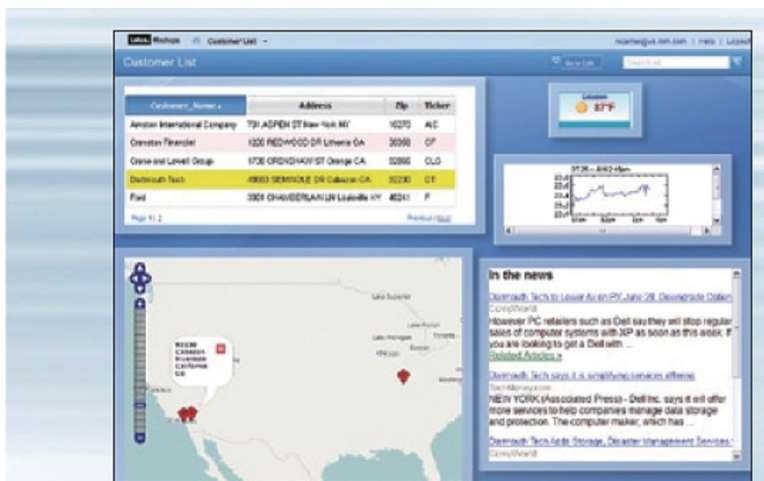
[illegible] Mashups Customer List

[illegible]@us.ibm.com | Help | Logout

Customer List

Go to List

| Customer_Name | Address | Zip | Ticker |
|---|---|---|---|
| Amston International Company | 731 ASPEN ST New York NY | 10270 | AIC |
| Cranston Financial | 1220 REDWOOD DR Limonia CA | 20360 | CF |
| Crane and Lowell Group | 1730 CRENSHAW ST Orange CA | 92866 | CLG |
| Dartmouth Tech | 48003 SEMINOLE DR Cabazon CA | 92230 | DT |
| Ford | 3001 CHAMBERLAIN LN Louisville KY | 40241 | F |

Page 1 | 2

Previous | Next

87°F

In the news

Dartmouth Tech to Lower Av on PY June '08. Downgrade Dollar

However PC retailers such as Dell say they will stop regular sales of computer systems with XP as soon as this week. If you are looking to get a Dell with ...

Related Articles »

Dartmouth Tech says it is simplifying services offering

NEW YORK (Associated Press) - Dell Inc. says it will offer more services to help companies manage data storage and protection. The computer maker, which has ...

Dartmouth Tech Adds Storage, Disaster Management Services

Lake Superior

Lake Michigan

Lake Huron

Lake Erie